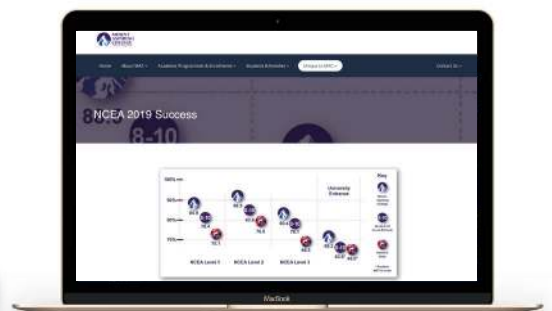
Home | About MAC | Academic Programmes & Enrolments | Students & Parents | Unique to MAC | Contact Us

NCEA 2019 Success

8-10

100%
90%
80%
70%

NCEA Level 1
NCEA Level 2
NCEA Level 3
University Entrance

Key

MacBook